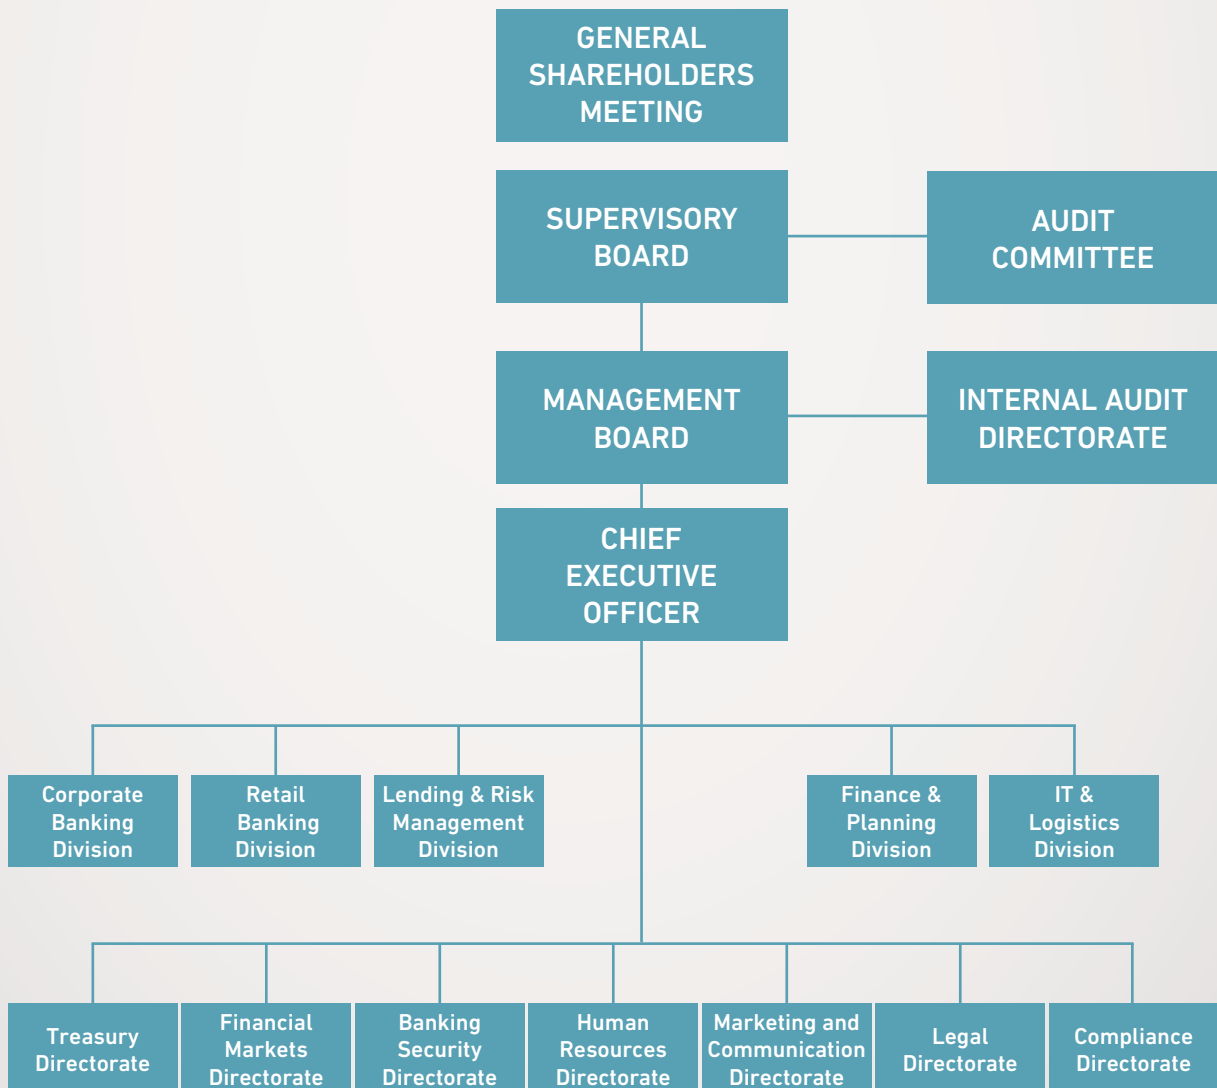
GENERAL SHAREHOLDERS MEETING

SUPERVISORY BOARD

AUDIT COMMITTEE

MANAGEMENT BOARD

INTERNAL AUDIT DIRECTORATE

CHIEF EXECUTIVE OFFICER

Corporate Banking Division

Retail Banking Division

Lending & Risk Management Division

Finance & Planning Division

IT & Logistics Division

Treasury Directorate

Financial Markets Directorate

Banking Security Directorate

Human Resources Directorate

Marketing and Communication Directorate

Legal Directorate

Compliance Directorate